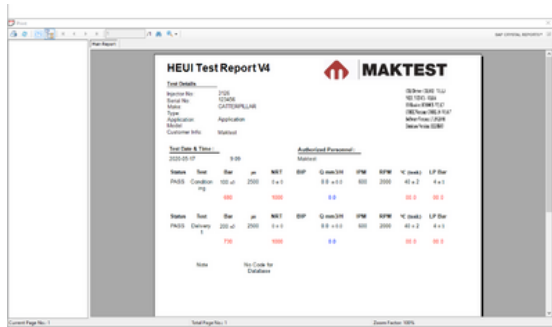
Main Report

HEUI Test Report V4

MAKTEST

Test Details
Injector No: 3125
Serial No: 123456
Make: CATERPILLAR
Type:
Application: Application
Model:
Customer Info: Maktest

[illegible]

Test Date & Time : 2020-05-17 9:09

Authorized Personnel : Maktest

| Status | Test | Bar | µs | MRT | BIP | Q mm3/H | IPM | RPM | °C (tank) | LP Bar |
|---|---|---|---|---|---|---|---|---|---|---|
| PASS | Conditioning | 100 ±0 | 2500 | 0 ± 0 | | 0.0 ± 0.0 | 600 | 2000 | 40 ± 2 | 4 ± 1 |
| | | 686 | | 1000 | | 0.0 | | | 00.0 | 00.0 |

| Status | Test | Bar | µs | MRT | BIP | Q mm3/H | IPM | RPM | °C (tank) | LP Bar |
|---|---|---|---|---|---|---|---|---|---|---|
| PASS | Delivery 1 | 200 ±0 | 2500 | 0 ± 0 | | 0.0 ± 0.0 | 600 | 2000 | 40 ± 2 | 4 ± 1 |
| | | 736 | | 1000 | | 0.0 | | | 00.0 | 00.0 |

Note    No Code for Database

Current Page No.: 1    Total Page No.: 1    Zoom Factor: 100%